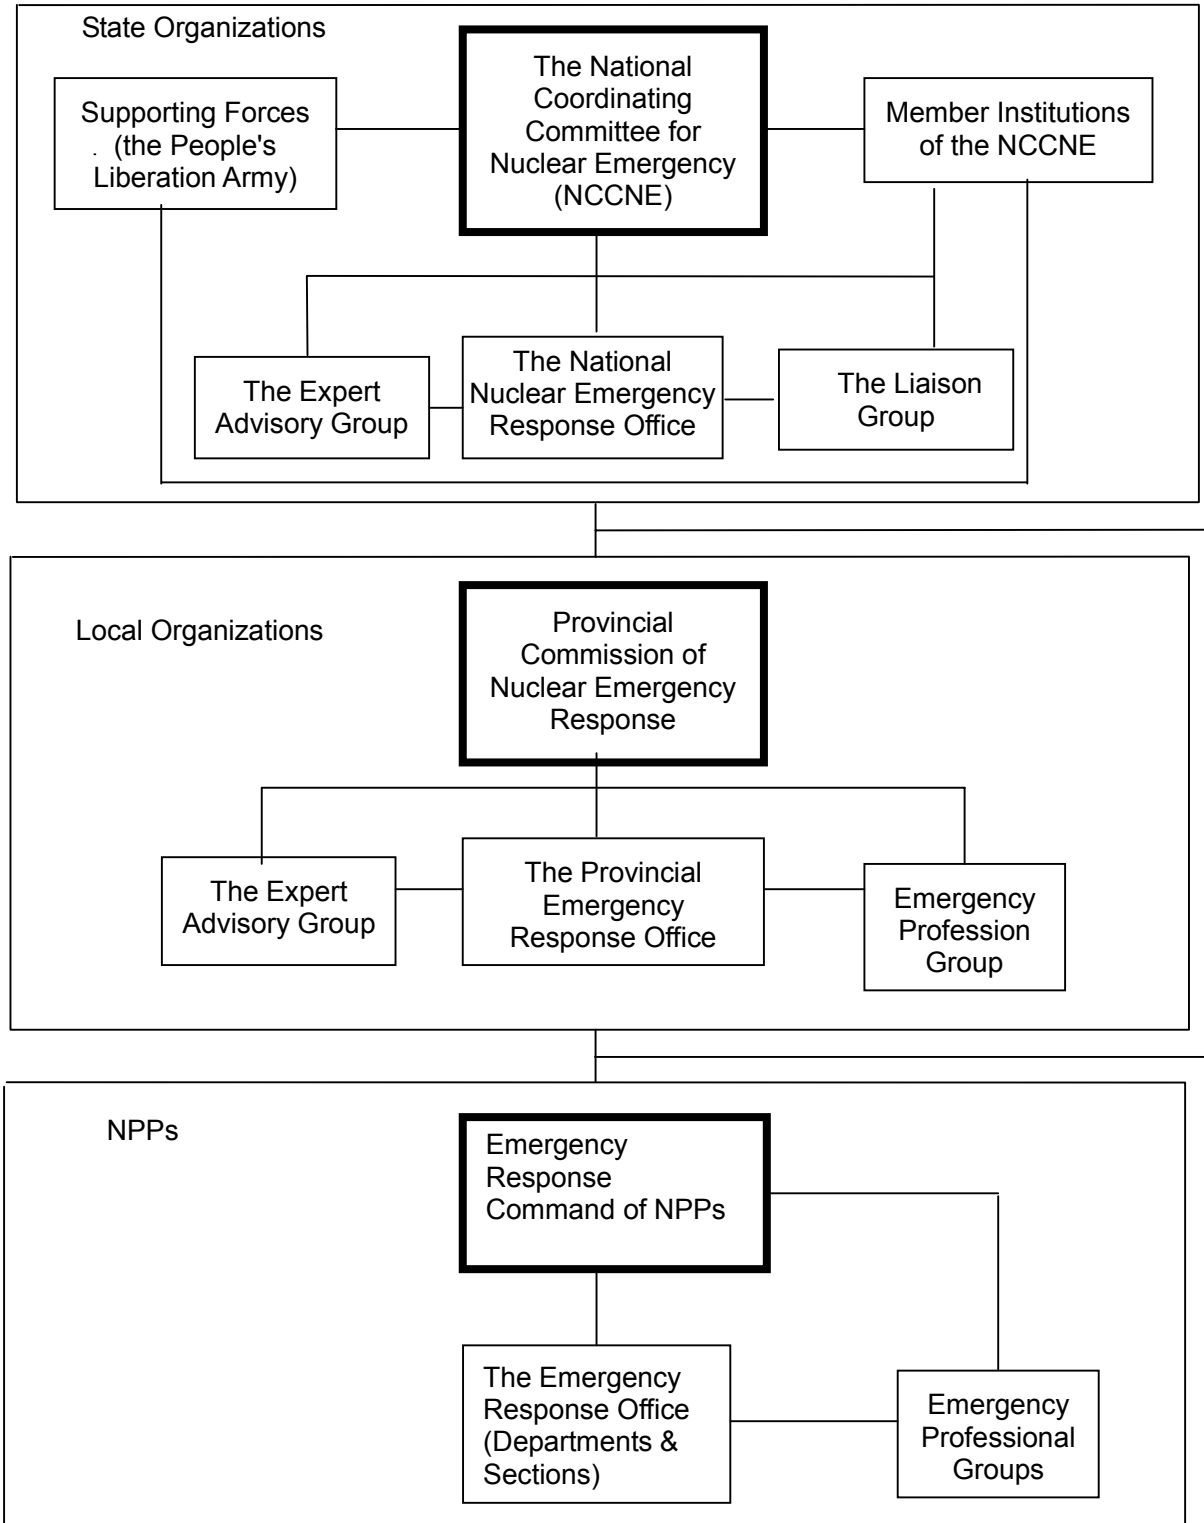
State Organizations

Supporting Forces . (the People's Liberation Army)

The National Coordinating Committee for Nuclear Emergency (NCCNE)

Member Institutions of the NCCNE

The Expert Advisory Group

The National Nuclear Emergency Response Office

The Liaison Group

Local Organizations

Provincial Commission of Nuclear Emergency Response

The Expert Advisory Group

The Provincial Emergency Response Office

Emergency Profession Group

NPPs

Emergency Response Command of NPPs

The Emergency Response Office (Departments & Sections)

Emergency Professional Groups